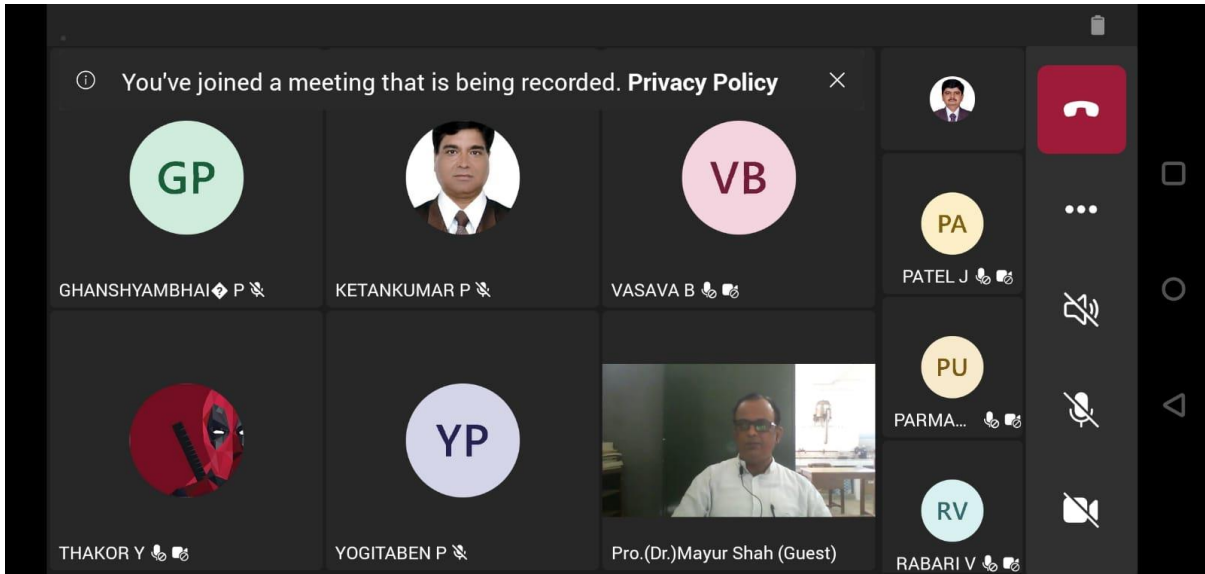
You've joined a meeting that is being recorded. Privacy Policy

GP
GHANSHYAMBHAI� P

KETANKUMAR P

VB
VASAVA B

PA
PATEL J

PU
PARMA...

RV
RABARI V

THAKOR Y

YP
YOGITABEN P

Pro.(Dr.)Mayur Shah (Guest)